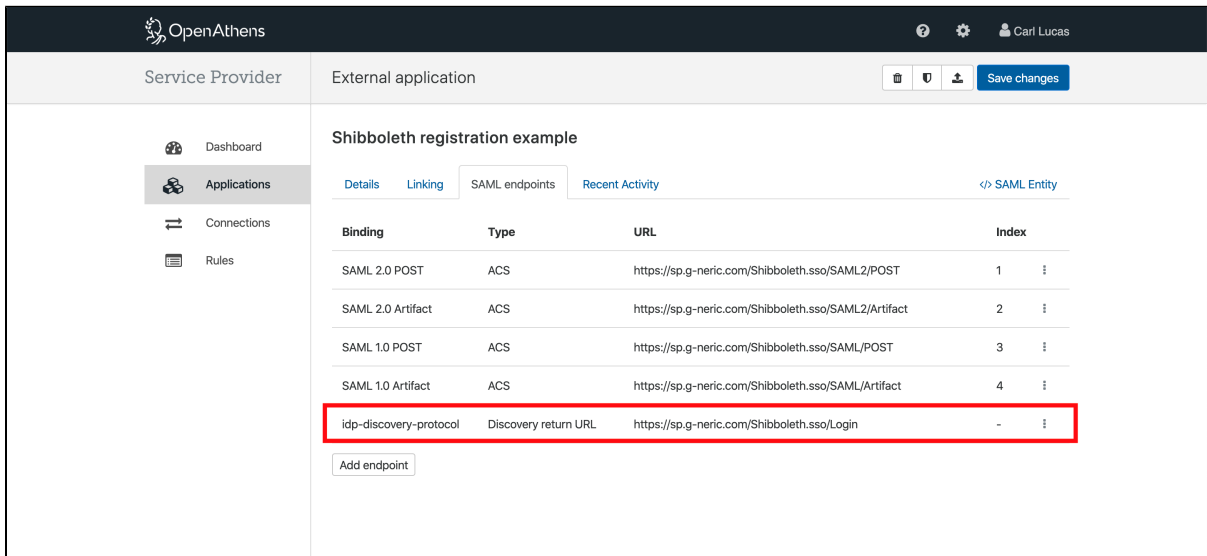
OpenAthens

Carl Lucas

Service Provider

External application

Save changes

Dashboard

Applications

Connections

Rules

Shibboleth registration example

Details Linking SAML endpoints Recent Activity

</> SAML Entity

| Binding | Type | URL | Index |
|---|---|---|---|
| SAML 2.0 POST | ACS | https://sp.g-neric.com/Shibboleth.sso/SAML2/POST | 1 |
| SAML 2.0 Artifact | ACS | https://sp.g-neric.com/Shibboleth.sso/SAML2/Artifact | 2 |
| SAML 1.0 POST | ACS | https://sp.g-neric.com/Shibboleth.sso/SAML/POST | 3 |
| SAML 1.0 Artifact | ACS | https://sp.g-neric.com/Shibboleth.sso/SAML/Artifact | 4 |
| idp-discovery-protocol | Discovery return URL | https://sp.g-neric.com/Shibboleth.sso/Login | - |

Add endpoint